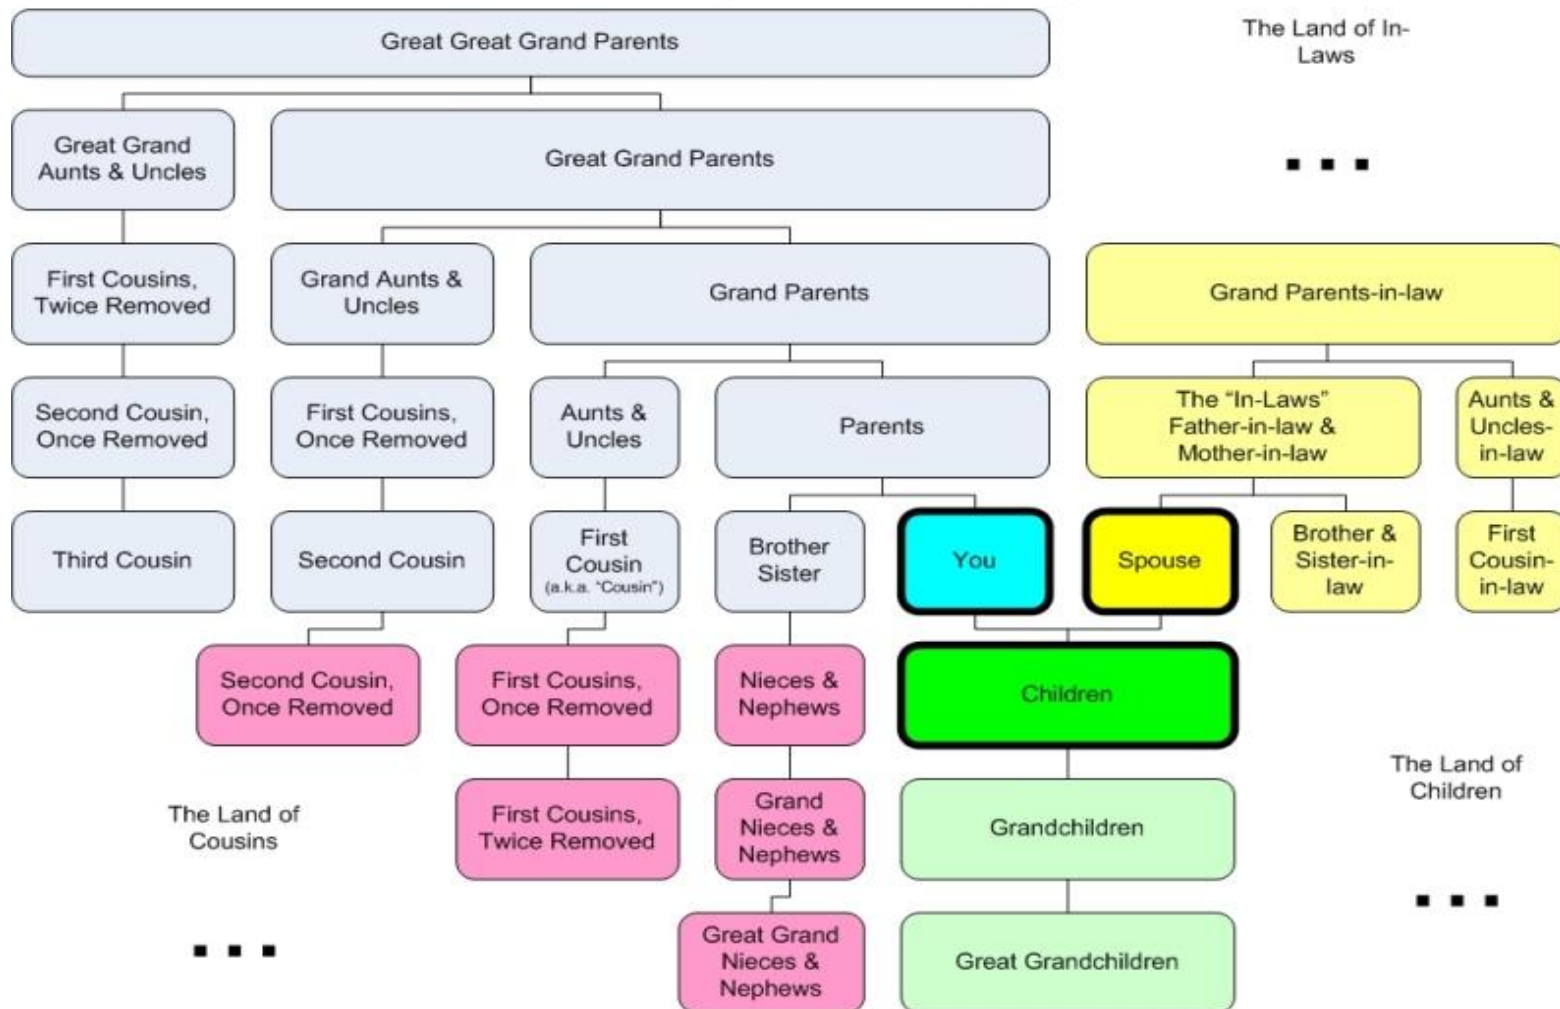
Great Great Grand Parents

The Land of In-Laws

Great Grand Aunts & Uncles

Great Grand Parents

...

First Cousins, Twice Removed

Grand Aunts & Uncles

Grand Parents

Grand Parents-in-law

Second Cousin, Once Removed

First Cousins, Once Removed

Aunts & Uncles

Parents

The "In-Laws" Father-in-law & Mother-in-law

Aunts & Uncles-in-law

Third Cousin

Second Cousin

First Cousin (a.k.a. "Cousin")

Brother Sister

You

Spouse

Brother & Sister-in-law

First Cousin-in-law

Second Cousin, Once Removed

First Cousins, Once Removed

Nieces & Nephews

Children

The Land of Children

The Land of Cousins

First Cousins, Twice Removed

Grand Nieces & Nephews

Grandchildren

...

...

Great Grand Nieces & Nephews

Great Grandchildren